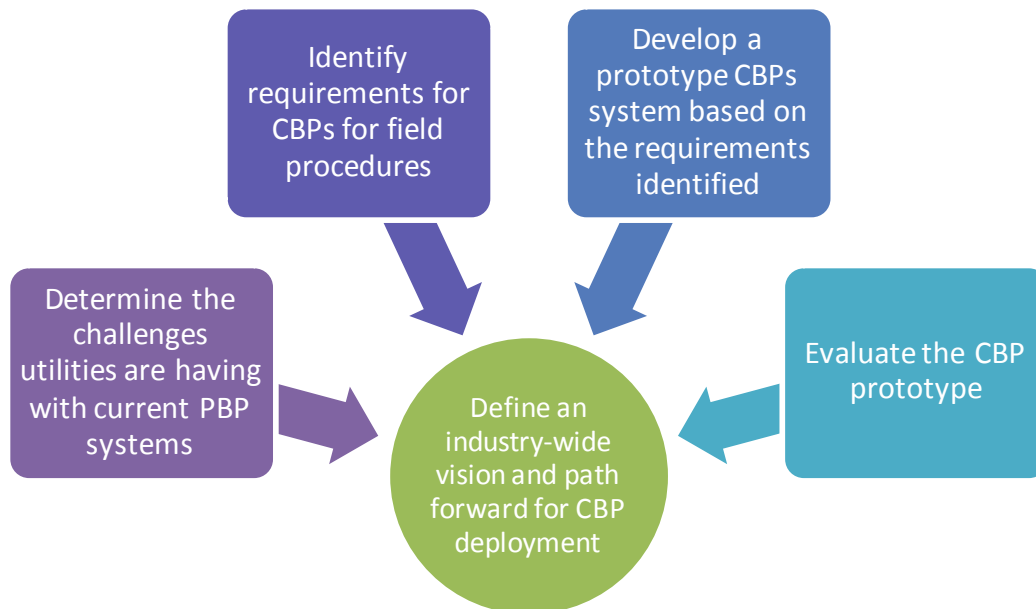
Identify requirements for CBPs for field procedures

Develop a prototype CBPs system based on the requirements identified

Determine the challenges utilities are having with current PBP systems

Evaluate the CBP prototype

Define an industry-wide vision and path forward for CBP deployment